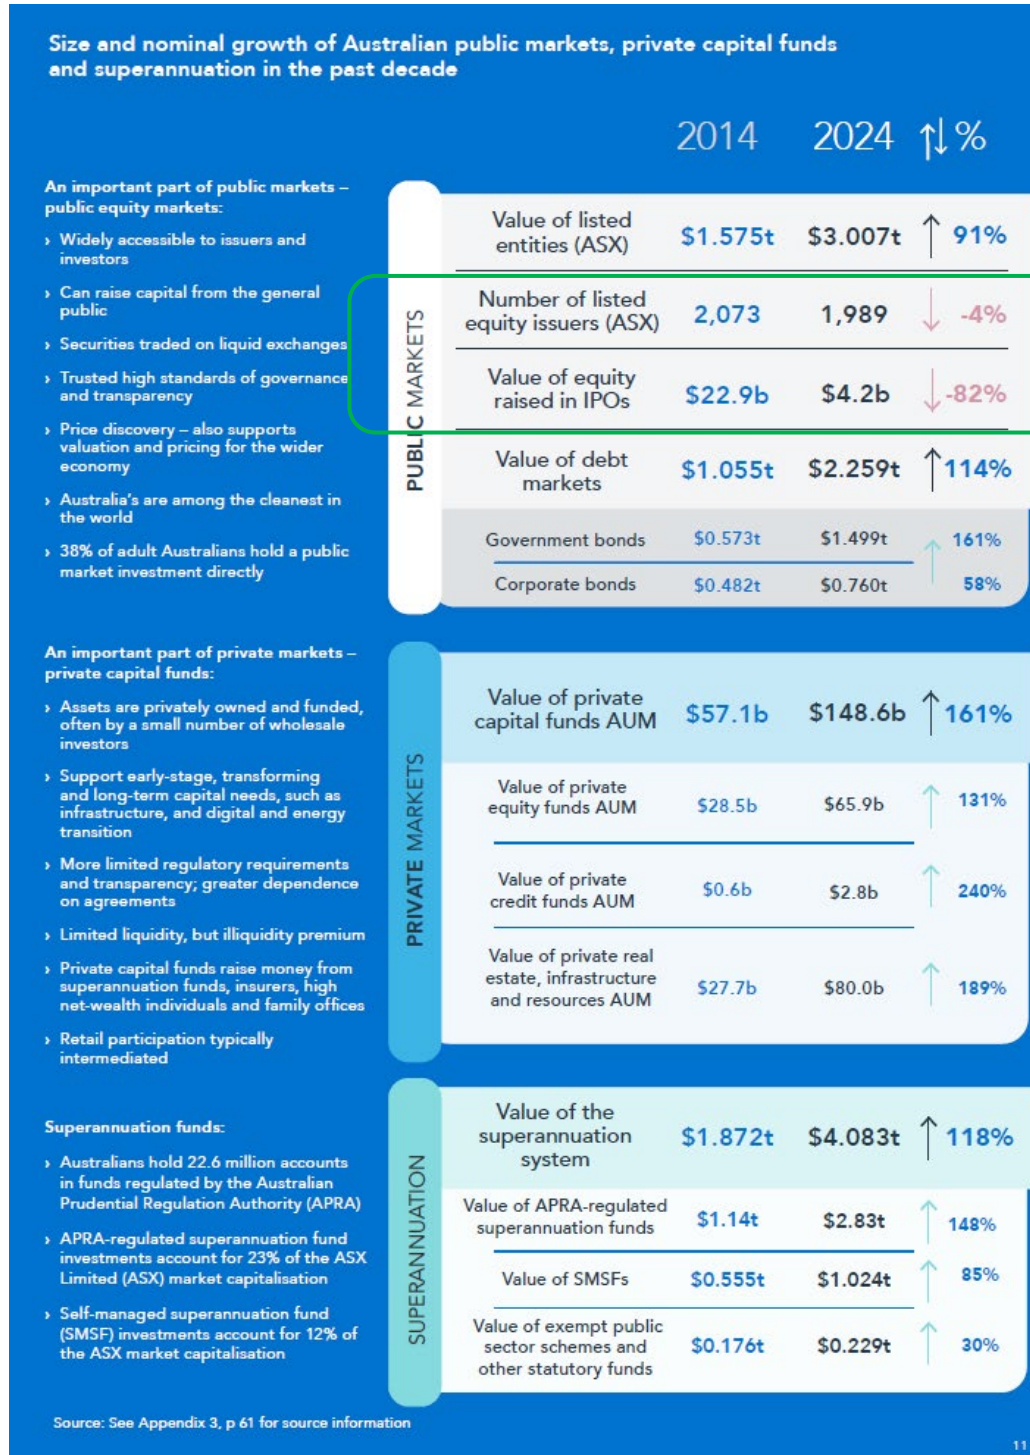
Size and nominal growth of Australian public markets, private capital funds and superannuation in the past decade

An important part of public markets – public equity markets:

› Widely accessible to issuers and investors

› Can raise capital from the general public

› Securities traded on liquid exchanges

› Trusted high standards of governance and transparency

› Price discovery – also supports valuation and pricing for the wider economy

› Australia's are among the cleanest in the world

› 38% of adult Australians hold a public market investment directly

An important part of private markets – private capital funds:

› Assets are privately owned and funded, often by a small number of wholesale investors

› Support early-stage, transforming and long-term capital needs, such as infrastructure, and digital and energy transition

› More limited regulatory requirements and transparency; greater dependence on agreements

› Limited liquidity, but illiquidity premium

› Private capital funds raise money from superannuation funds, insurers, high net-wealth individuals and family offices

› Retail participation typically intermediated

Superannuation funds:

› Australians hold 22.6 million accounts in funds regulated by the Australian Prudential Regulation Authority (APRA)

› APRA-regulated superannuation fund investments account for 23% of the ASX Limited (ASX) market capitalisation

› Self-managed superannuation fund (SMSF) investments account for 12% of the ASX market capitalisation

| | | 2014 | 2024 | ↑↓ % |
|---|---|---|---|---|
| PUBLIC MARKETS | Value of listed entities (ASX) | $1.575t | $3.007t | ↑ 91% |
| | Number of listed equity issuers (ASX) | 2,073 | 1,989 | ↓ -4% |
| | Value of equity raised in IPOs | $22.9b | $4.2b | ↓ -82% |
| | Value of debt markets | $1.055t | $2.259t | ↑ 114% |
| | Government bonds | $0.573t | $1.499t | ↑ 161% |
| | Corporate bonds | $0.482t | $0.760t | 58% |
| PRIVATE MARKETS | Value of private capital funds AUM | $57.1b | $148.6b | ↑ 161% |
| | Value of private equity funds AUM | $28.5b | $65.9b | ↑ 131% |
| | Value of private credit funds AUM | $0.6b | $2.8b | ↑ 240% |
| | Value of private real estate, infrastructure and resources AUM | $27.7b | $80.0b | ↑ 189% |
| SUPERANNUATION | Value of the superannuation system | $1.872t | $4.083t | ↑ 118% |
| | Value of APRA-regulated superannuation funds | $1.14t | $2.83t | ↑ 148% |
| | Value of SMSFs | $0.555t | $1.024t | ↑ 85% |
| | Value of exempt public sector schemes and other statutory funds | $0.176t | $0.229t | ↑ 30% |

Source: See Appendix 3, p 61 for source information

11